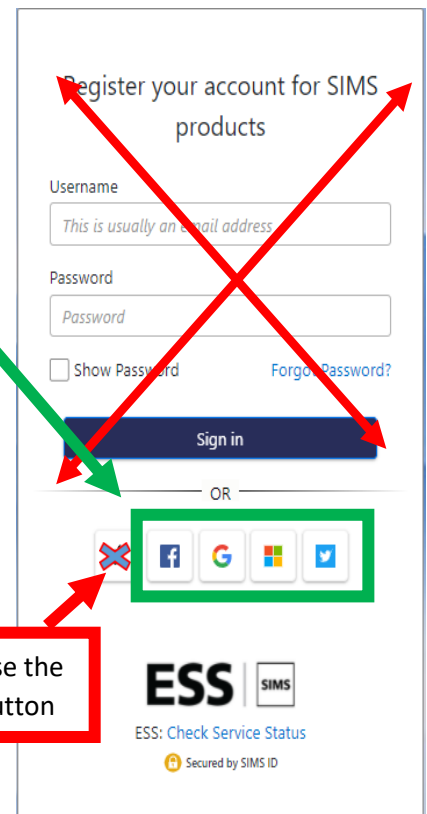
Register your account for SIMS products

Username

This is usually an email address

Password

Password

Show Password

Forgot Password?

Sign in

OR

se the
utton

ESS SIMS

ESS: Check Service Status

Secured by SIMS ID